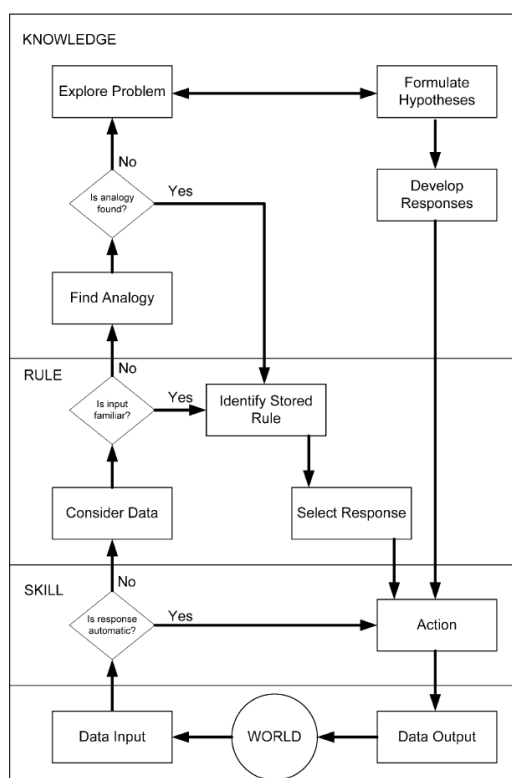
KNOWLEDGE

Explore Problem

Formulate Hypotheses

No

Is analogy found?

Yes

Develop Responses

Find Analogy

RULE

No

Is input familiar?

Yes

Identify Stored Rule

Consider Data

Select Response

SKILL

No

Is response automatic?

Yes

Action

Data Input

WORLD

Data Output